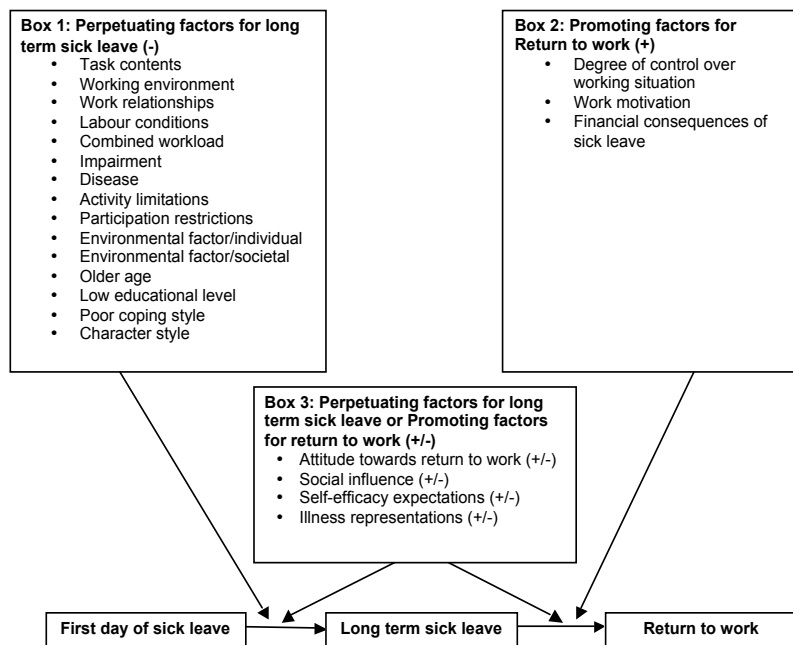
**Box 1: Perpetuating factors for long term sick leave (-)**
- Task contents
- Working environment
- Work relationships
- Labour conditions
- Combined workload
- Impairment
- Disease
- Activity limitations
- Participation restrictions
- Environmental factor/individual
- Environmental factor/societal
- Older age
- Low educational level
- Poor coping style
- Character style

**Box 2: Promoting factors for Return to work (+)**
- Degree of control over working situation
- Work motivation
- Financial consequences of sick leave

**Box 3: Perpetuating factors for long term sick leave or Promoting factors for return to work (+/-)**
- Attitude towards return to work (+/-)
- Social influence (+/-)
- Self-efficacy expectations (+/-)
- Illness representations (+/-)

**First day of sick leave**

**Long term sick leave**

**Return to work**